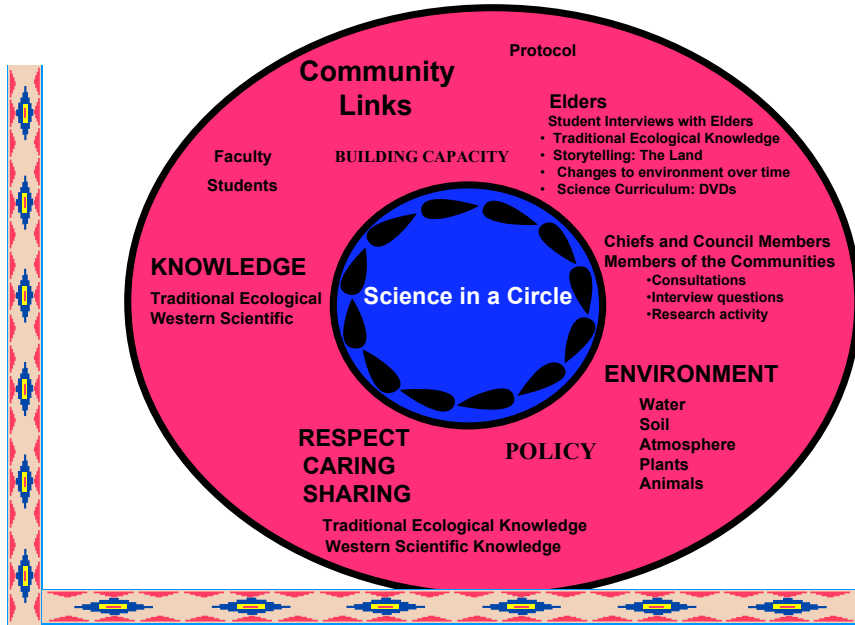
Protocol

Community Links

Elders
Student Interviews with Elders
• Traditional Ecological Knowledge
• Storytelling: The Land
• Changes to environment over time
• Science Curriculum: DVDs

Faculty

BUILDING CAPACITY

Students

KNOWLEDGE
Traditional Ecological
Western Scientific

Science in a Circle

Chiefs and Council Members
Members of the Communities
•Consultations
•Interview questions
•Research activity

ENVIRONMENT
Water
Soil
Atmosphere
Plants
Animals

POLICY

RESPECT
CARING
SHARING

Traditional Ecological Knowledge
Western Scientific Knowledge